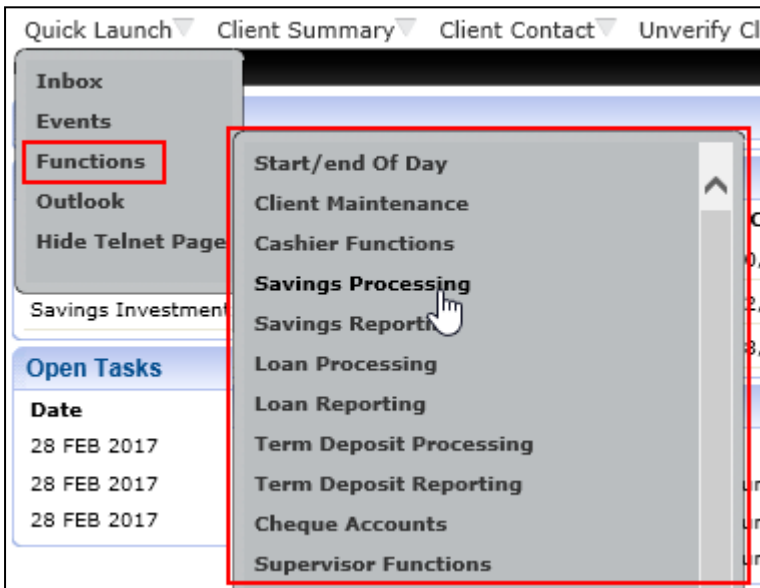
Quick Launch Client Summary Client Contact Unverify Cl

Inbox
Events
Functions
Outlook
Hide Telnet Page

Start/end Of Day
Client Maintenance
Cashier Functions
Savings Processing
Savings Reporti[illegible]
Loan Processing
Loan Reporting
Term Deposit Processing
Term Deposit Reporting
Cheque Accounts
Supervisor Functions

Savings Investment

Open Tasks
Date
28 FEB 2017
28 FEB 2017
28 FEB 2017